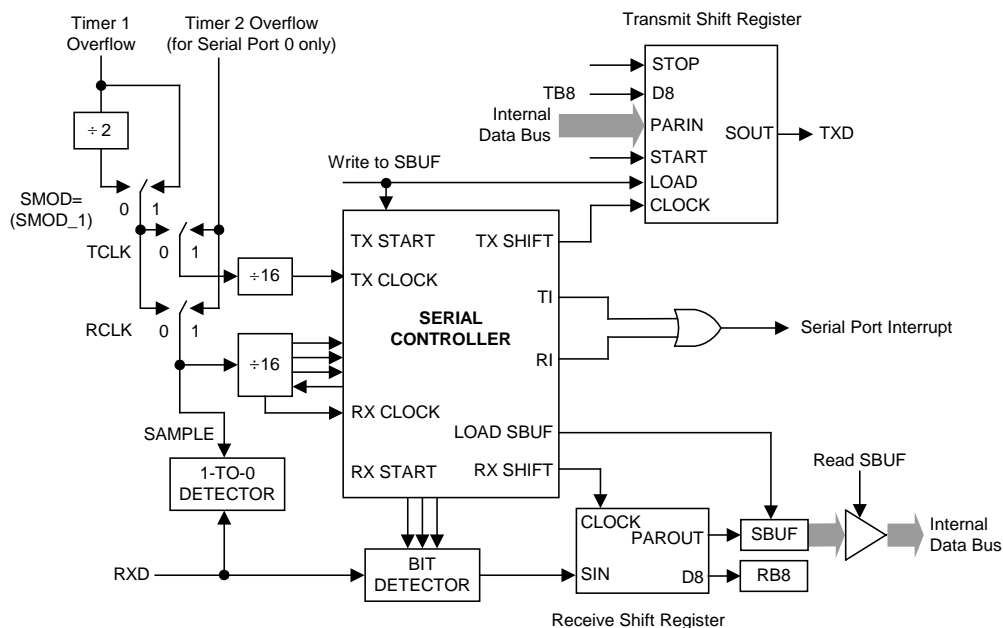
Timer 1 Overflow

Timer 2 Overflow (for Serial Port 0 only)

Transmit Shift Register

STOP

TB8

D8

Internal Data Bus

PARIN

SOUT

TXD

START

Write to SBUF

LOAD

CLOCK

÷ 2

SMOD= (SMOD_1)

0

1

TCLK

0

1

TX START

TX SHIFT

÷16

TX CLOCK

TI

SERIAL CONTROLLER

Serial Port Interrupt

RCLK

0

1

RI

÷16

RX CLOCK

SAMPLE

LOAD SBUF

RX START

RX SHIFT

1-TO-0 DETECTOR

Read SBUF

CLOCK

PAROUT

SBUF

Internal Data Bus

RXD

BIT DETECTOR

SIN

D8

RB8

Receive Shift Register